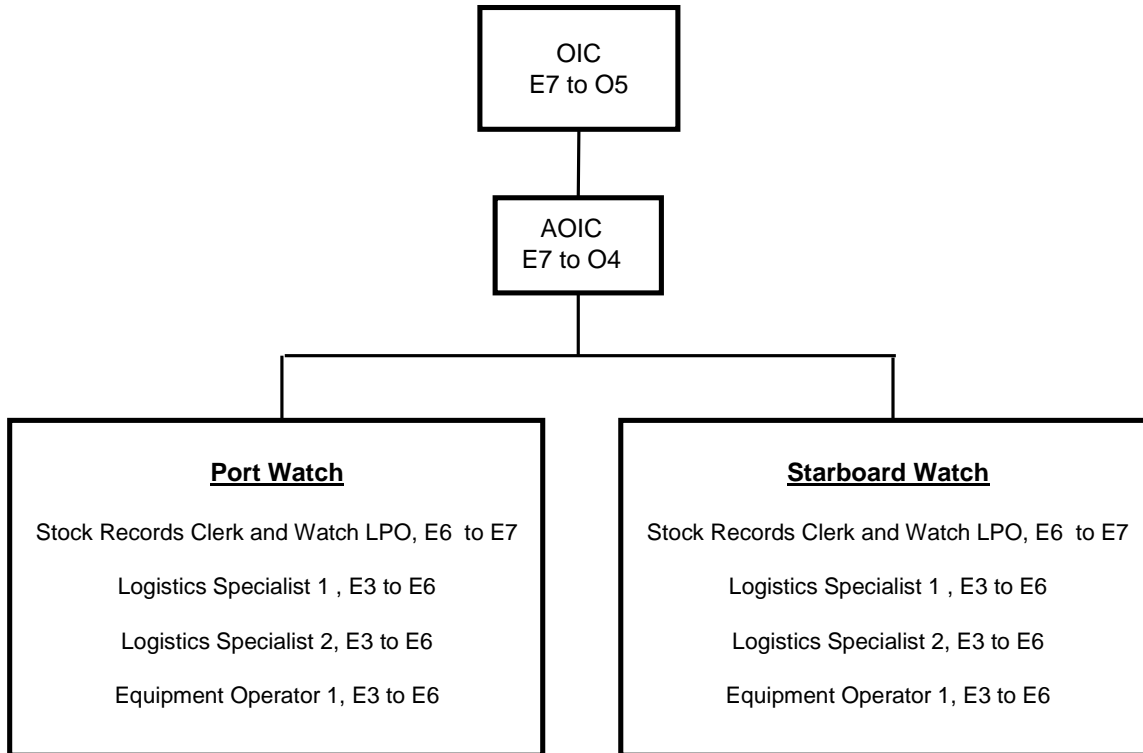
OIC
E7 to O5

AOIC
E7 to O4

Port Watch

Stock Records Clerk and Watch LPO, E6 to E7

Logistics Specialist 1 , E3 to E6

Logistics Specialist 2, E3 to E6

Equipment Operator 1, E3 to E6

Starboard Watch

Stock Records Clerk and Watch LPO, E6 to E7

Logistics Specialist 1 , E3 to E6

Logistics Specialist 2, E3 to E6

Equipment Operator 1, E3 to E6